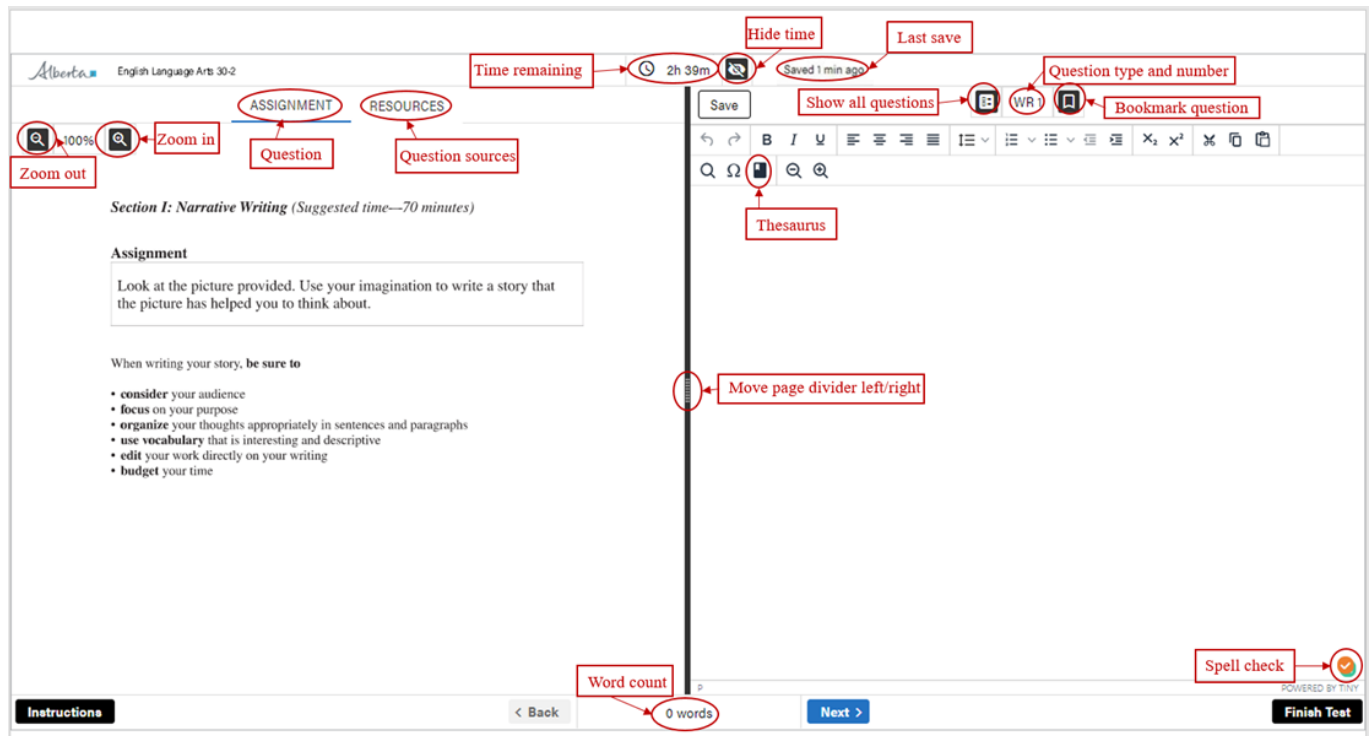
Alberta English Language Arts 30-2

Time remaining 2h 39m Hide time Saved 1 min ago Last save

Question type and number

Save Show all questions WR 1 Bookmark question

ASSIGNMENT RESOURCES

100% Zoom in

Zoom out Question Question sources

Thesaurus

*Section I: Narrative Writing* *(Suggested time—70 minutes)*

**Assignment**

Look at the picture provided. Use your imagination to write a story that the picture has helped you to think about.

When writing your story, **be sure to**

• **consider** your audience
• **focus** on your purpose
• **organize** your thoughts appropriately in sentences and paragraphs
• **use vocabulary** that is interesting and descriptive
• **edit** your work directly on your writing
• **budget** your time

Move page divider left/right

Word count Spell check

p POWERED BY TINY

Instructions < Back 0 words Next > Finish Test